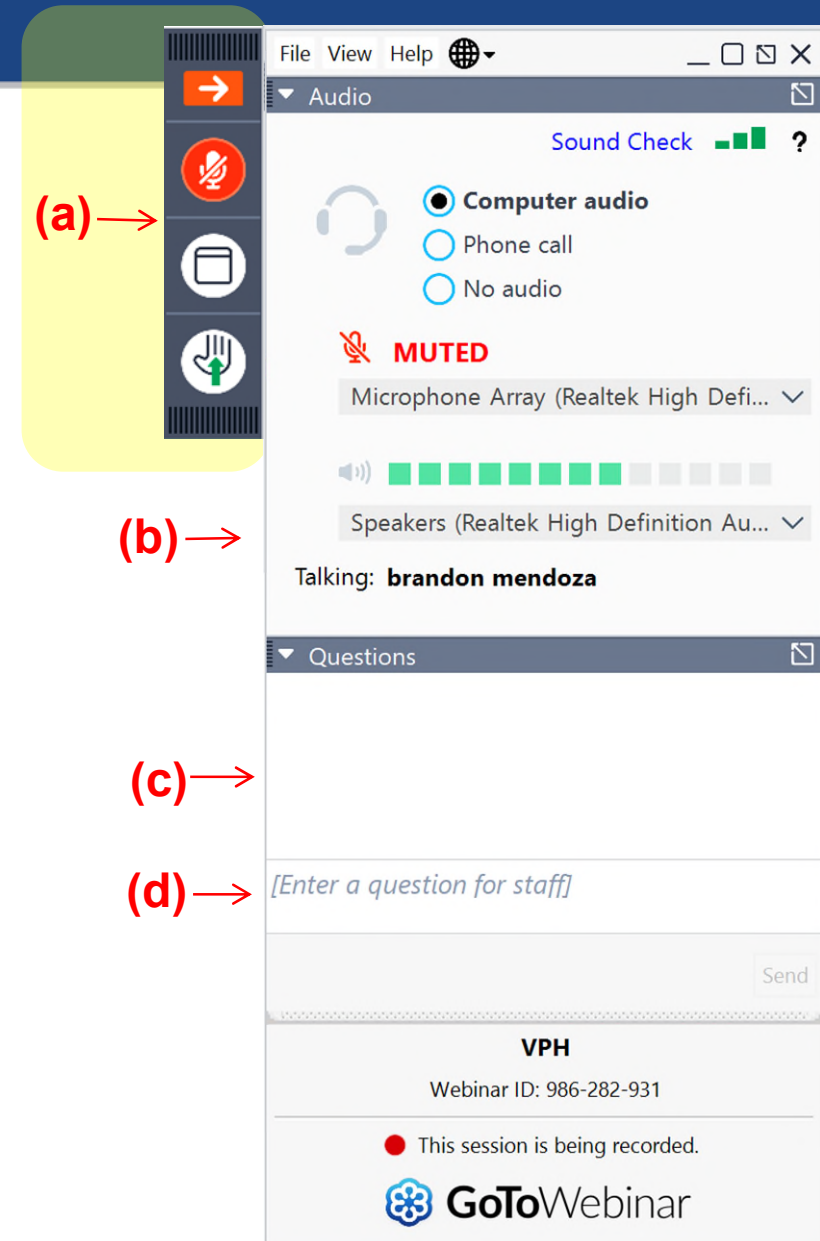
(a)

(b)

(c)

(d)

File View Help

Audio

Sound Check ?

Computer audio
Phone call
No audio

MUTED

Microphone Array (Realtek High Defi...

Speakers (Realtek High Definition Au...

Talking: brandon mendoza

Questions

[Enter a question for staff]

Send

VPH

Webinar ID: 986-282-931

This session is being recorded.

GoToWebinar